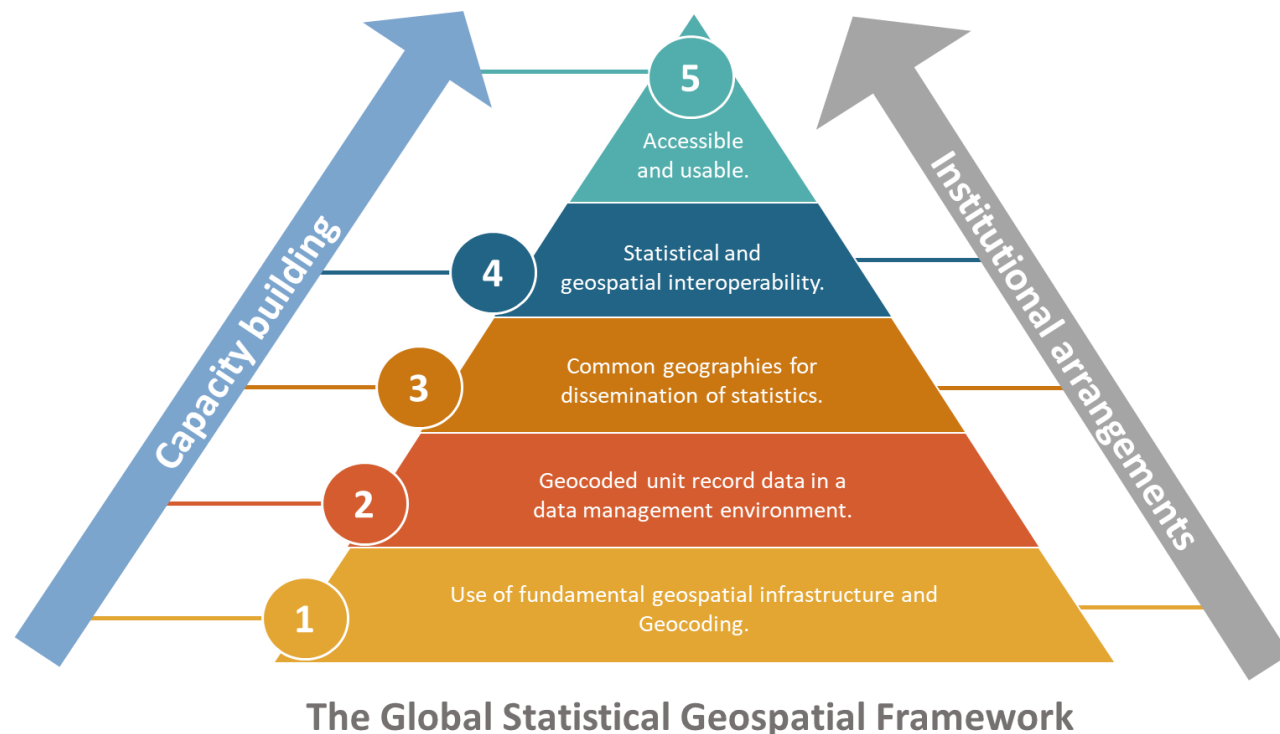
Capacity building

5
Accessible and usable.

4
Statistical and geospatial interoperability.

3
Common geographies for dissemination of statistics.

2
Geocoded unit record data in a data management environment.

1
Use of fundamental geospatial infrastructure and Geocoding.

Institutional arrangements

The Global Statistical Geospatial Framework